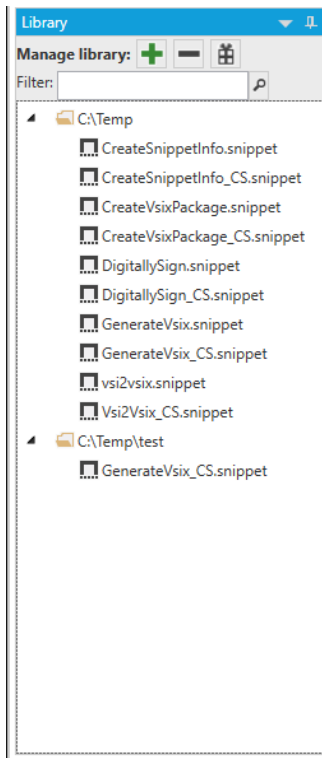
Library

Manage library:

Filter:

C:\Temp
CreateSnippetInfo.snippet
CreateSnippetInfo_CS.snippet
CreateVsixPackage.snippet
CreateVsixPackage_CS.snippet
DigitallySign.snippet
DigitallySign_CS.snippet
GenerateVsix.snippet
GenerateVsix_CS.snippet
vsi2vsix.snippet
Vsi2Vsix_CS.snippet
C:\Temp\test
GenerateVsix_CS.snippet